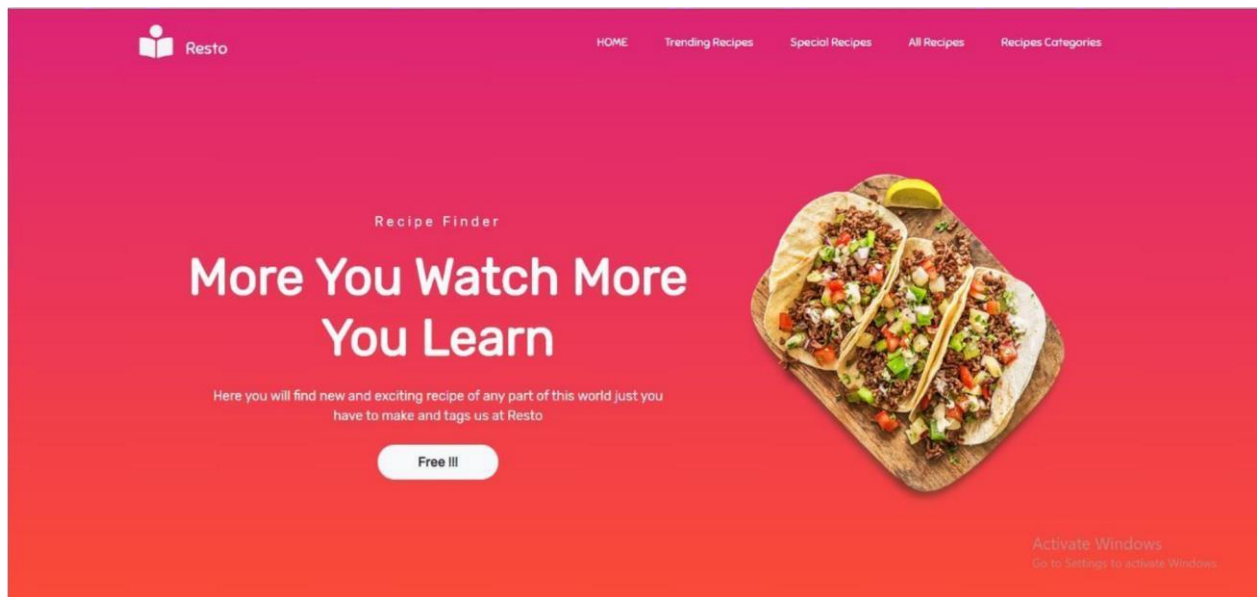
Resto

HOME Trending Recipes Special Recipes All Recipes Recipes Categories

Recipe Finder

More You Watch More You Learn

Here you will find new and exciting recipe of any part of this world just you have to make and tags us at Resto

Free !!!

Activate Windows
Go to Settings to activate Windows.